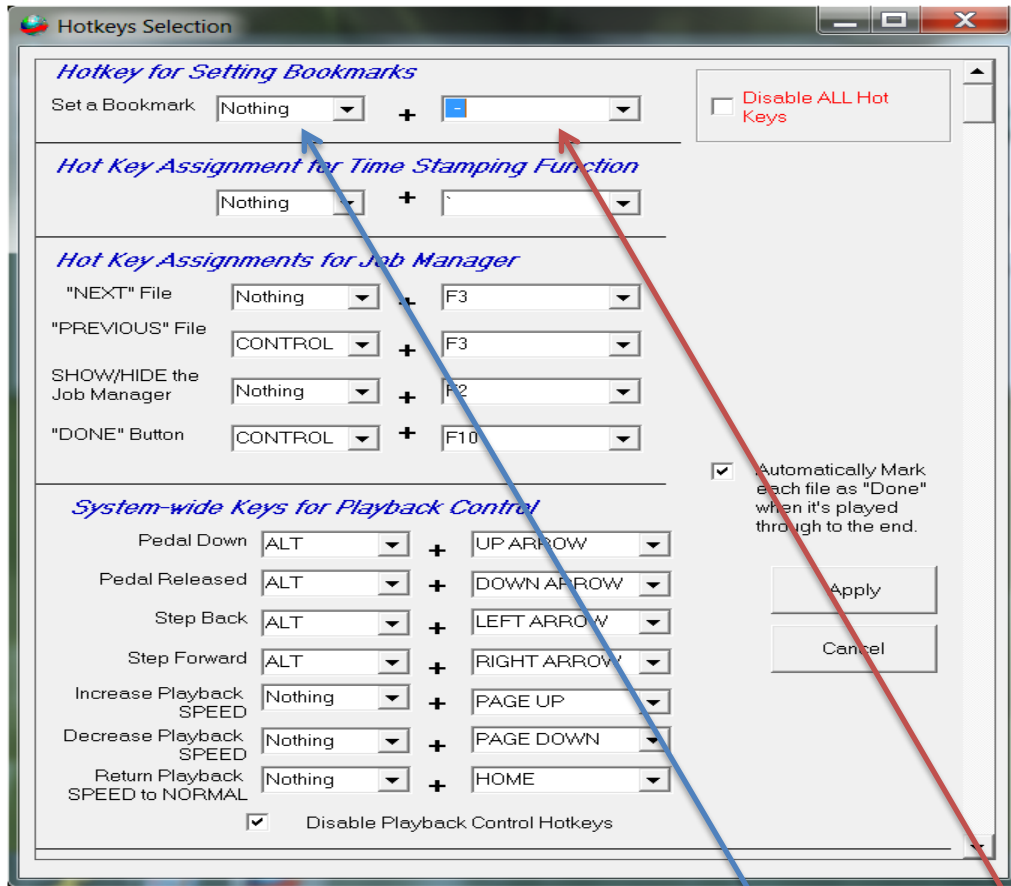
Hotkeys Selection

Hotkey for Setting Bookmarks
Set a Bookmark Nothing + -

Disable ALL Hot Keys

Hot Key Assignment for Time Stamping Function
Nothing + `

Hot Key Assignments for Job Manager
"NEXT" File Nothing + F3
"PREVIOUS" File CONTROL + F3
SHOW/HIDE the Job Manager Nothing + F2
"DONE" Button CONTROL + F10

Automatically Mark each file as "Done" when it's played through to the end.

System-wide Keys for Playback Control
Pedal Down ALT + UP ARROW
Pedal Released ALT + DOWN ARROW
Step Back ALT + LEFT ARROW
Step Forward ALT + RIGHT ARROW
Increase Playback SPEED Nothing + PAGE UP
Decrease Playback SPEED Nothing + PAGE DOWN
Return Playback SPEED to NORMAL Nothing + HOME

Apply
Cancel

Disable Playback Control Hotkeys